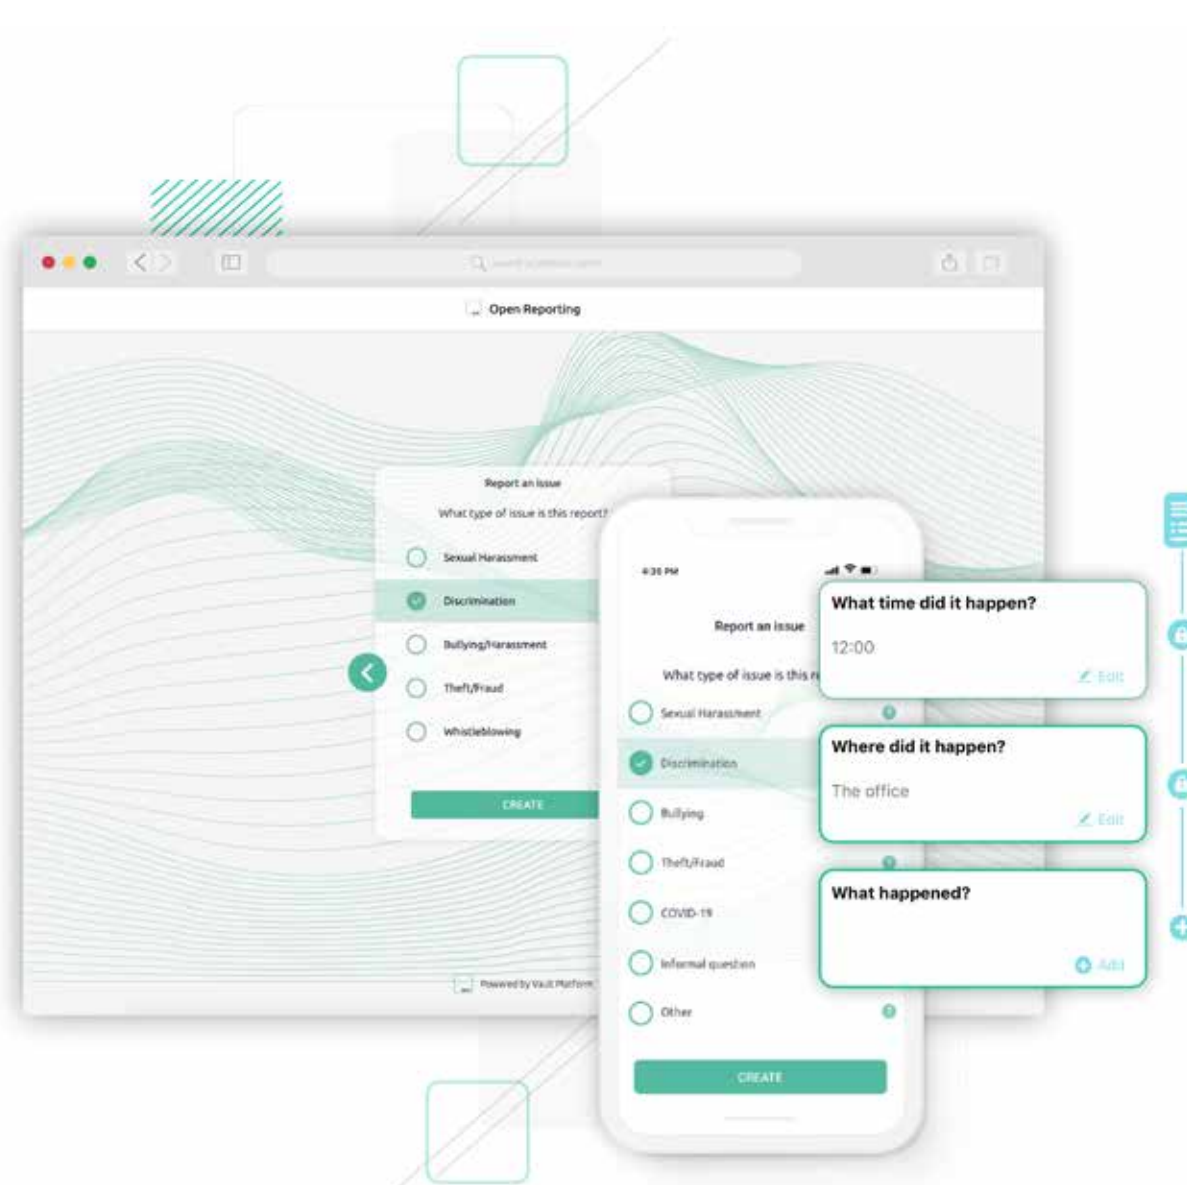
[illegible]

Open Reporting

Report an issue

What type of issue is this report?

Sexual Harassment

Discrimination

Bullying/Harassment

Theft/Fraud

Whistleblowing

CREATE

Powered by Vault Platform

4:20 PM

Report an issue

What type of issue is this r

Sexual Harassment

Discrimination

Bullying

Theft/Fraud

COVID-19

Informal question

Other

CREATE

What time did it happen?

12:00

Edit

Where did it happen?

The office

Edit

What happened?

Add